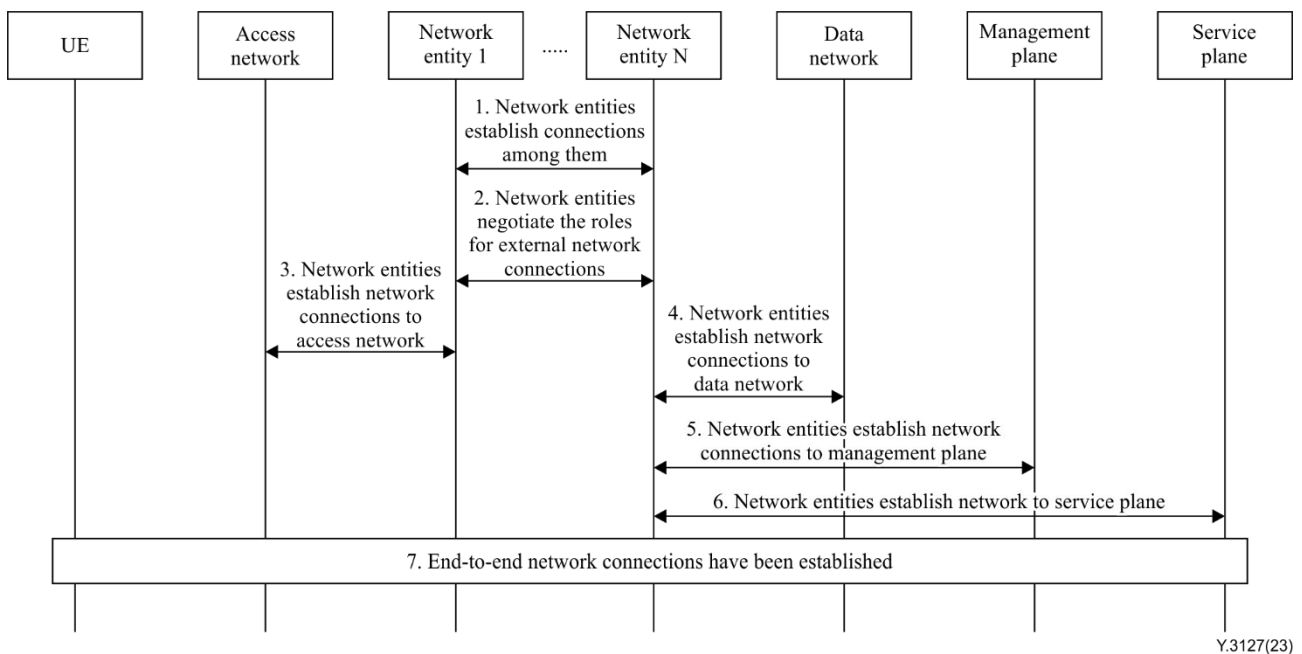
UE

Access network

Network entity 1

.....

Network entity N

Data network

Management plane

Service plane

1. Network entities establish connections among them

2. Network entities negotiate the roles for external network connections

3. Network entities establish network connections to access network

4. Network entities establish network connections to data network

5. Network entities establish network connections to management plane

6. Network entities establish network to service plane

7. End-to-end network connections have been established

Y.3127(23)